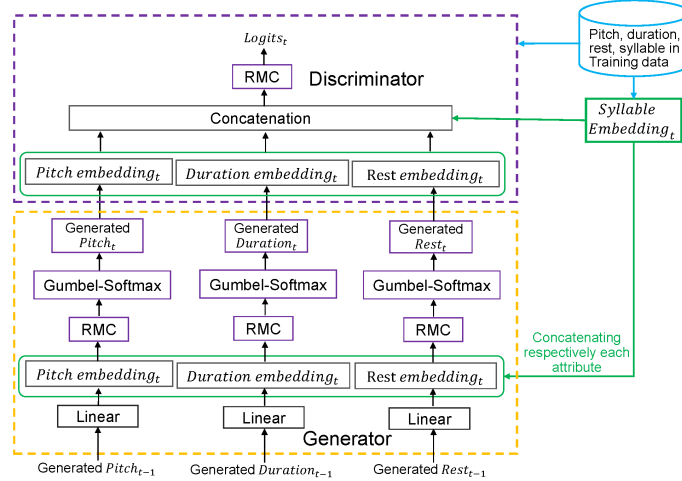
$Logits_t$

RMC

Discriminator

Pitch, duration, rest, syllable in Training data

Concatenation

$Syllable$ $Embedding_t$

$Pitch\ embedding_t$

$Duration\ embedding_t$

Rest $embedding_t$

Generated $Pitch_t$

Generated $Duration_t$

Generated $Rest_t$

Gumbel-Softmax

Gumbel-Softmax

Gumbel-Softmax

RMC

RMC

RMC

Concatenating respectively each attribute

$Pitch\ embedding_t$

$Duration\ embedding_t$

Rest $embedding_t$

Linear

Linear

Linear

Generator

Generated $Pitch_{t-1}$

Generated $Duration_{t-1}$

Generated $Rest_{t-1}$